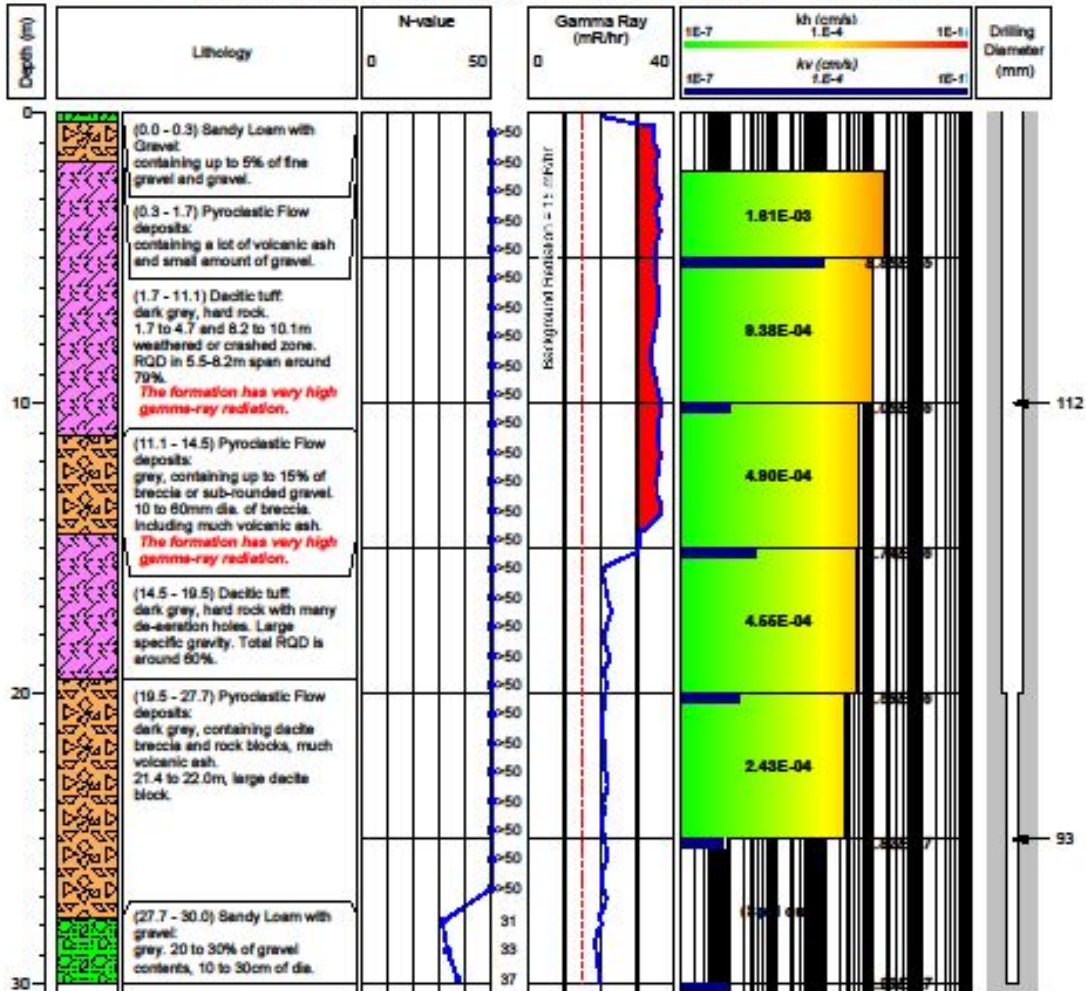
Depth (m)

Lithology

N-value
0 50

Gamma Ray (mR/hr)
0 40

kh (cm/s)
1E-7 1.E-4 1E-1
kv (cm/s)
1E-7 1.E-4 1E-1

Drilling Diameter (mm)

0
10
20
30

(0.0 - 0.3) Sandy Loam with Gravel: containing up to 5% of fine gravel and gravel.

(0.3 - 1.7) Pyroclastic Flow deposits: containing a lot of volcanic ash and small amount of gravel.

(1.7 - 11.1) Dacitic tuff: dark grey, hard rock. 1.7 to 4.7 and 8.2 to 10.1m weathered or crashed zone. RQD in 5.5-8.2m span around 79%. The formation has very high gamma-ray radiation.

(11.1 - 14.5) Pyroclastic Flow deposits: grey, containing up to 15% of breccia or sub-rounded gravel. 10 to 60mm dia. of breccia. Including much volcanic ash. The formation has very high gamma-ray radiation.

(14.5 - 19.5) Dacitic tuff: dark grey, hard rock with many de-aeration holes. Large specific gravity. Total RQD is around 60%.

(19.5 - 27.7) Pyroclastic Flow deposits: dark grey, containing dacite breccia and rock blocks, much volcanic ash. 21.4 to 22.0m, large dacite block.

(27.7 - 30.0) Sandy Loam with gravel: grey. 20 to 30% of gravel contents, 10 to 30cm of dia.

>50
>50
>50
>50
>50
>50
>50
>50
>50
>50
>50
>50
>50
>50
>50
>50
>50
>50
>50
>50
>50
>50
>50
>50
>50
>50
>50
31
33
37

Background Radiation = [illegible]

1.61E-03
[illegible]
9.38E-04
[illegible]
4.90E-04
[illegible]
4.56E-04
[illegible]
2.43E-04
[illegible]
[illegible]
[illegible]

112
93